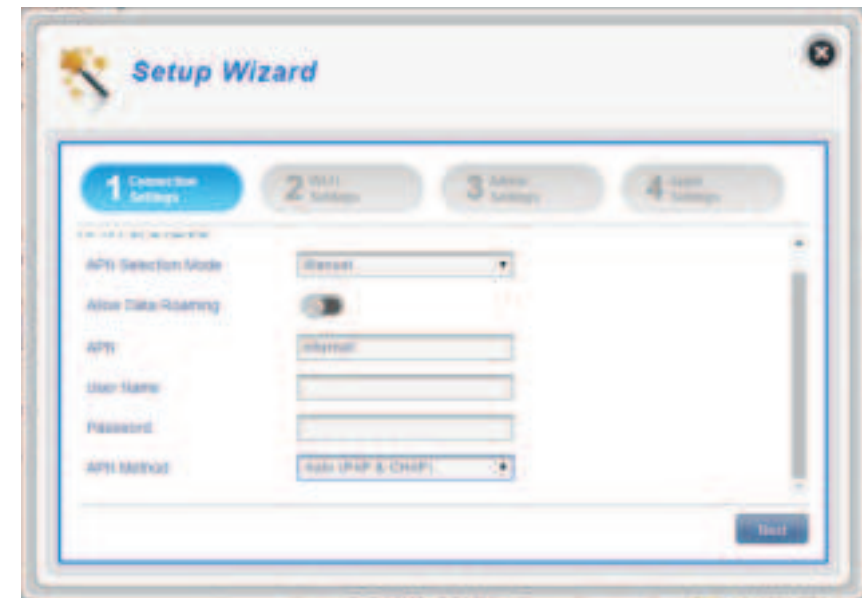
Setup Wizard

1 Connection Settings

2 Wi-Fi Settings

3 Admin Settings

4 Apply Settings

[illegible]

APN Selection Mode

Manual

Allow Data Roaming

APN

internet

User Name

Password

APN Method

Auto (PAP & CHAP)

Next